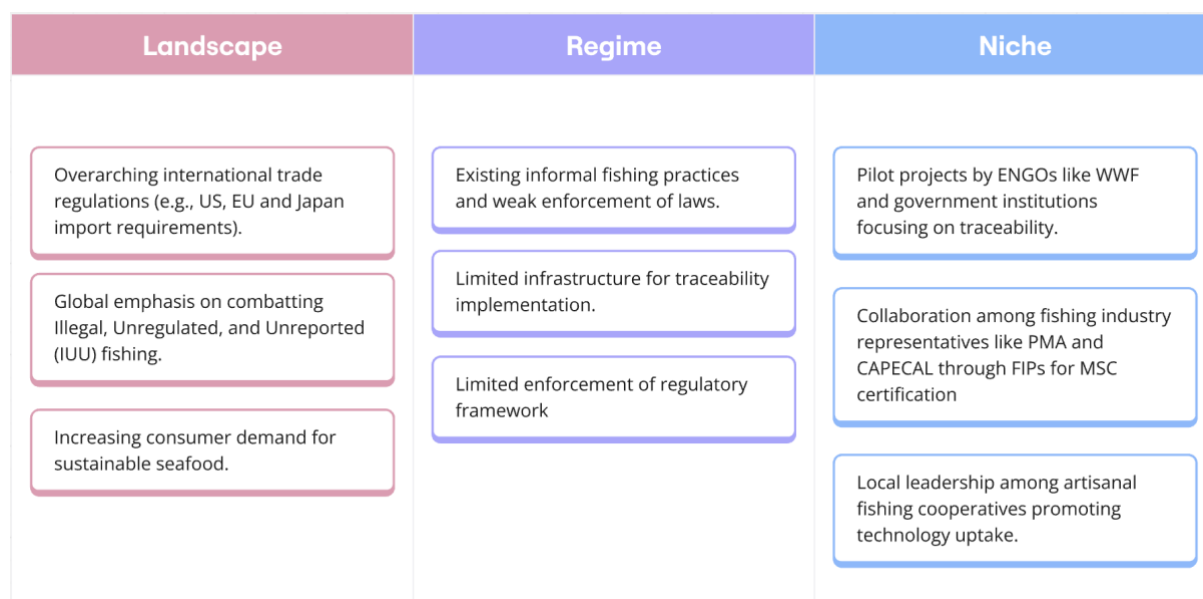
Landscape

Overarching international trade regulations (e.g., US, EU and Japan import requirements).

Global emphasis on combatting Illegal, Unregulated, and Unreported (IUU) fishing.

Increasing consumer demand for sustainable seafood.

Regime

Existing informal fishing practices and weak enforcement of laws.

Limited infrastructure for traceability implementation.

Limited enforcement of regulatory framework

Niche

Pilot projects by ENGOs like WWF and government institutions focusing on traceability.

Collaboration among fishing industry representatives like PMA and CAPECAL through FIPs for MSC certification

Local leadership among artisanal fishing cooperatives promoting technology uptake.